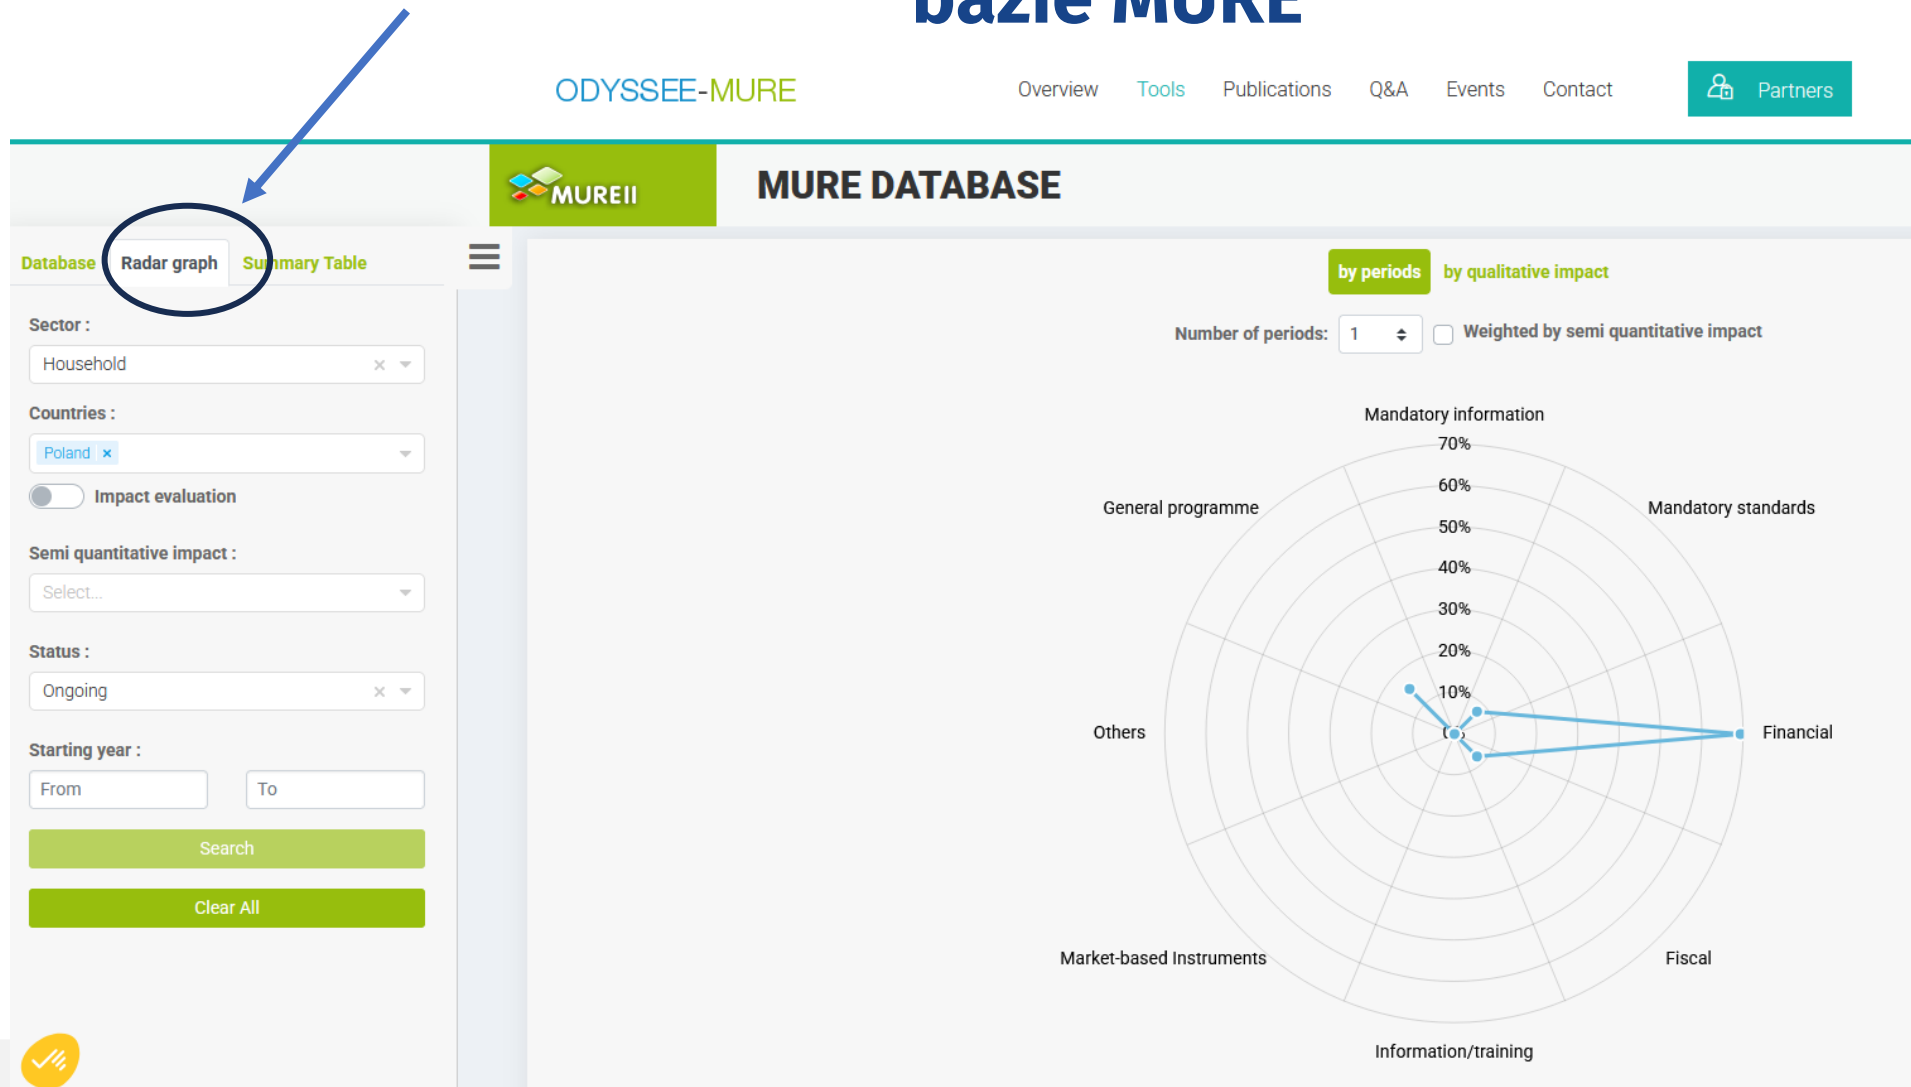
bazie MURE

ODYSSEE-MURE

Overview Tools Publications Q&A Events Contact Partners

MUREII

MURE DATABASE

Database Radar graph Summary Table

Sector :

Household

Countries :

Poland ×

Impact evaluation

Semi quantitative impact :

Select...

Status :

Ongoing

Starting year :

From

To

Search

Clear All

by periods by qualitative impact

Number of periods: 1

Weighted by semi quantitative impact

Mandatory information

70%

60%

50%

40%

30%

20%

10%

General programme

Mandatory standards

Others

Financial

Market-based Instruments

Fiscal

Information/training